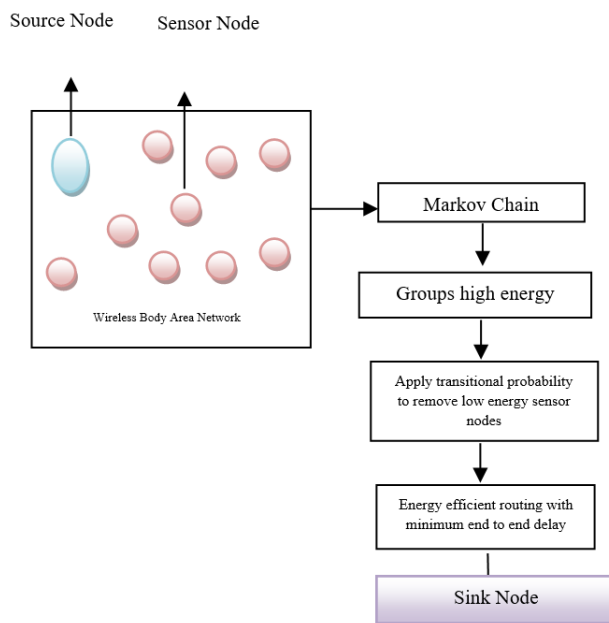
Source Node

Sensor Node

Wireless Body Area Network

Markov Chain

Groups high energy

Apply transitional probability to remove low energy sensor nodes

Energy efficient routing with minimum end to end delay

Sink Node